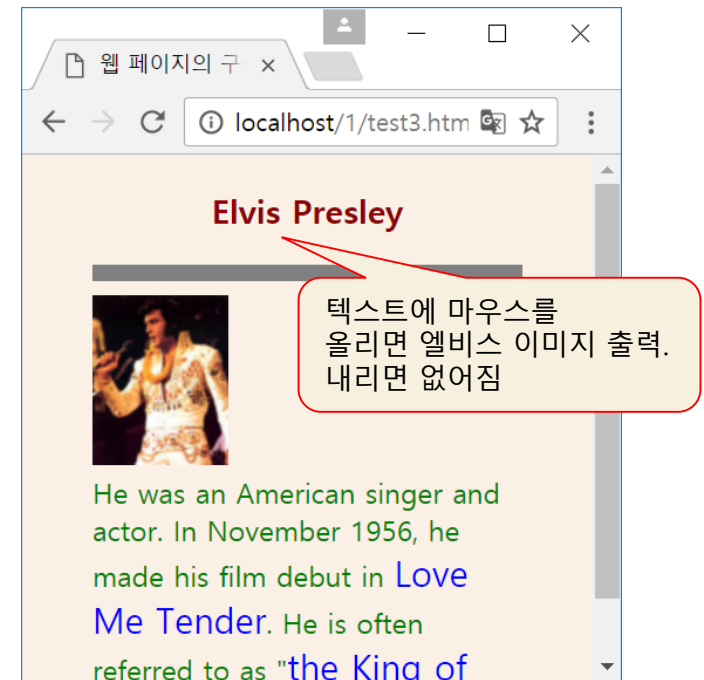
웹 페이지의 구 ×

localhost/1/test3.htm

Elvis Presley

텍스트에 마우스를 올리면 엘비스 이미지 출력. 내리면 없어짐

He was an American singer and actor. In November 1956, he made his film debut in Love Me Tender. He is often referred to as "the King of